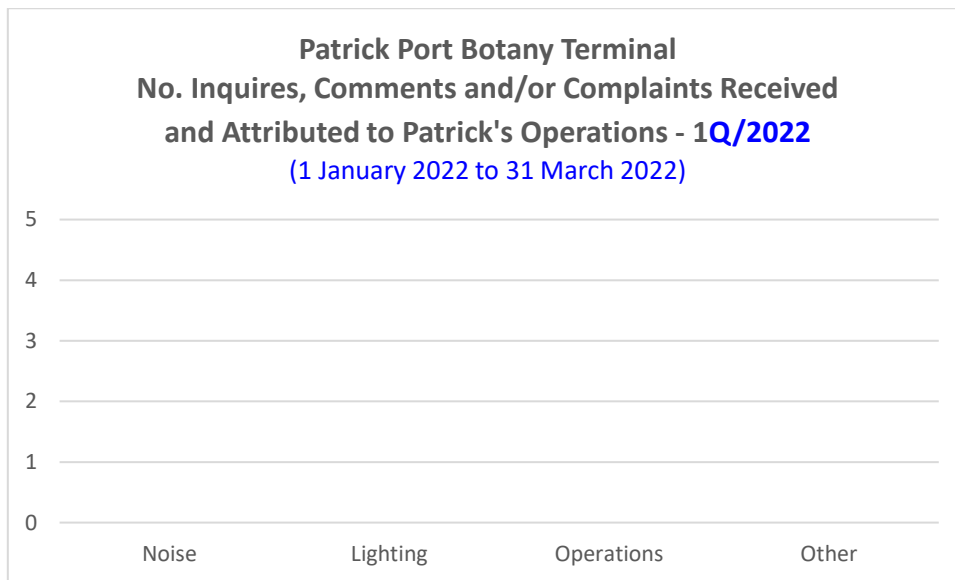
Patrick Port Botany Terminal
No. Inquires, Comments and/or Complaints Received and Attributed to Patrick's Operations - 1Q/2022
(1 January 2022 to 31 March 2022)

5
4
3
2
1
0

Noise
Lighting
Operations
Other